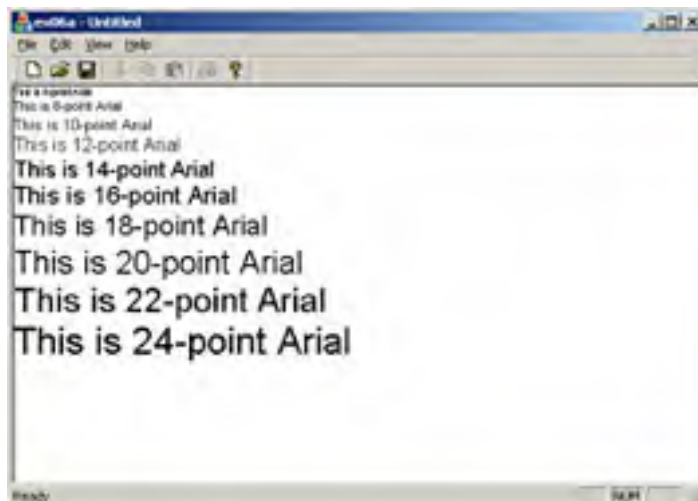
ex06a - Untitled

File Edit View Help

This is 6-point Arial
This is 8-point Arial
This is 10-point Arial
This is 12-point Arial
This is 14-point Arial
This is 16-point Arial
This is 18-point Arial
This is 20-point Arial
This is 22-point Arial
This is 24-point Arial

Ready
NUM